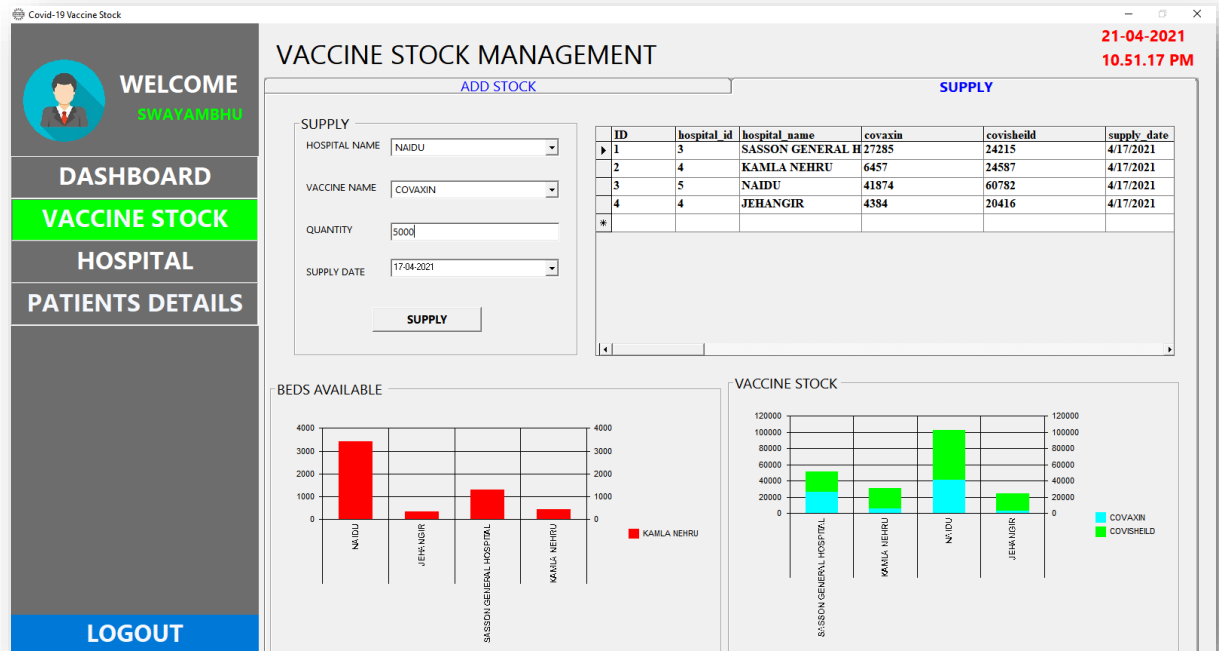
Covid-19 Vaccine Stock

WELCOME
SWAYAMBHU

DASHBOARD
VACCINE STOCK
HOSPITAL
PATIENTS DETAILS

LOGOUT

VACCINE STOCK MANAGEMENT

21-04-2021
10.51.17 PM

ADD STOCK
SUPPLY

SUPPLY
HOSPITAL NAME NAIDU
VACCINE NAME COVAXIN
QUANTITY 5000
SUPPLY DATE 17-04-2021
SUPPLY

| ID | hospital_id | hospital_name | covaxin | covisheild | supply_date |
|---|---|---|---|---|---|
| 1 | 3 | SASSON GENERAL H | 27285 | 24215 | 4/17/2021 |
| 2 | 4 | KAMLA NEHRU | 6457 | 24587 | 4/17/2021 |
| 3 | 5 | NAIDU | 41874 | 60782 | 4/17/2021 |
| 4 | 4 | JEHANGIR | 4384 | 20416 | 4/17/2021 |
| * | | | | | |

BEDS AVAILABLE
4000 3000 2000 1000 0
4000 3000 2000 1000 0
NAIDU JEHANGIR SASSON GENERAL HOSPITAL KAMLA NEHRU
KAMLA NEHRU

VACCINE STOCK
120000 100000 80000 60000 40000 20000 0
120000 100000 80000 60000 40000 20000 0
SASSON GENERAL HOSPITAL KAMLA NEHRU NAIDU JEHANGIR
COVAXIN
COVISHEILD